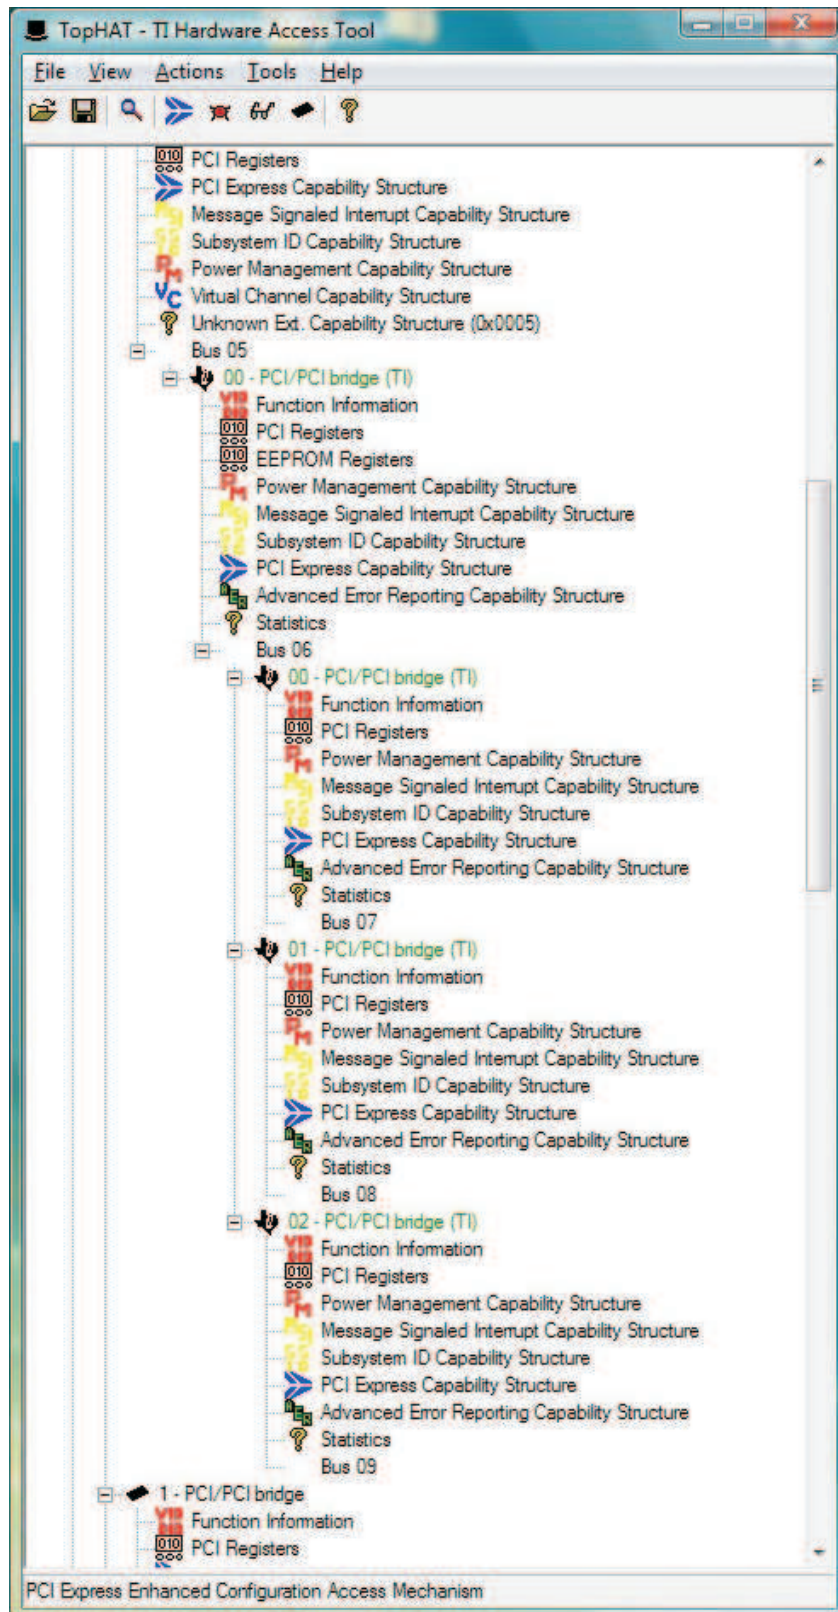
TopHAT - TI Hardware Access Tool

File View Actions Tools Help

PCI Registers
PCI Express Capability Structure
Message Signaled Interrupt Capability Structure
Subsystem ID Capability Structure
Power Management Capability Structure
Virtual Channel Capability Structure
Unknown Ext. Capability Structure (0x0005)
Bus 05
00 - PCI/PCI bridge (TI)
Function Information
PCI Registers
EEPROM Registers
Power Management Capability Structure
Message Signaled Interrupt Capability Structure
Subsystem ID Capability Structure
PCI Express Capability Structure
Advanced Error Reporting Capability Structure
Statistics
Bus 06
00 - PCI/PCI bridge (TI)
Function Information
PCI Registers
Power Management Capability Structure
Message Signaled Interrupt Capability Structure
Subsystem ID Capability Structure
PCI Express Capability Structure
Advanced Error Reporting Capability Structure
Statistics
Bus 07
01 - PCI/PCI bridge (TI)
Function Information
PCI Registers
Power Management Capability Structure
Message Signaled Interrupt Capability Structure
Subsystem ID Capability Structure
PCI Express Capability Structure
Advanced Error Reporting Capability Structure
Statistics
Bus 08
02 - PCI/PCI bridge (TI)
Function Information
PCI Registers
Power Management Capability Structure
Message Signaled Interrupt Capability Structure
Subsystem ID Capability Structure
PCI Express Capability Structure
Advanced Error Reporting Capability Structure
Statistics
Bus 09
1 - PCI/PCI bridge
Function Information
PCI Registers

PCI Express Enhanced Configuration Access Mechanism